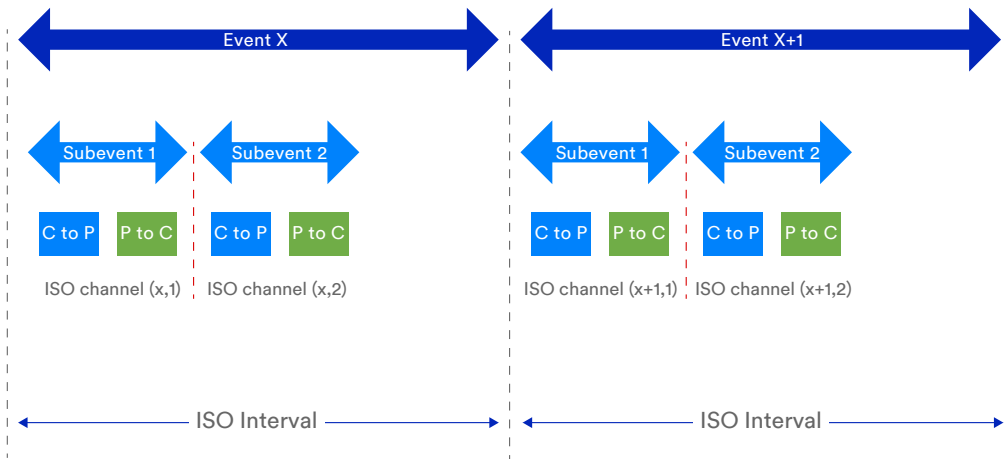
Event X

Event X+1

Subevent 1

Subevent 2

C to P

P to C

C to P

P to C

ISO channel (x,1)

ISO channel (x,2)

Subevent 1

Subevent 2

C to P

P to C

C to P

P to C

ISO channel (x+1,1)

ISO channel (x+1,2)

ISO Interval

ISO Interval